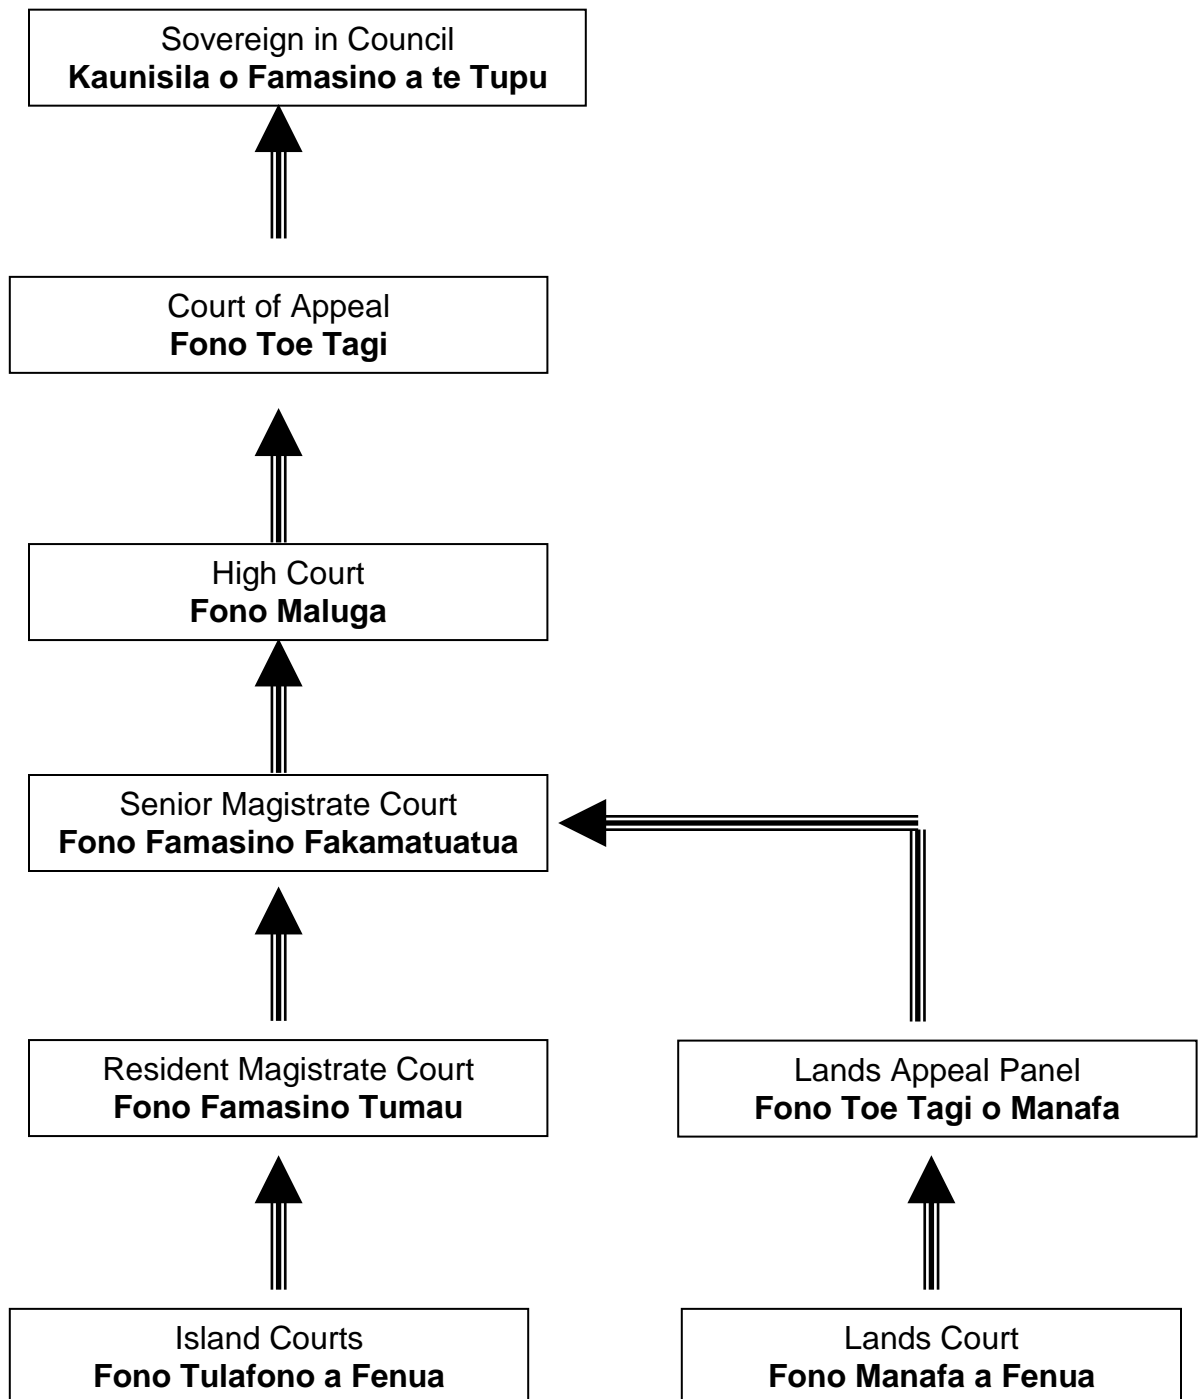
Sovereign in Council
**Kaunisila o Famasino a te Tupu**

Court of Appeal
**Fono Toe Tagi**

High Court
**Fono Maluga**

Senior Magistrate Court
**Fono Famasino Fakamatuatua**

Resident Magistrate Court
**Fono Famasino Tumau**

Lands Appeal Panel
**Fono Toe Tagi o Manafa**

Island Courts
**Fono Tulafono a Fenua**

Lands Court
**Fono Manafa a Fenua**